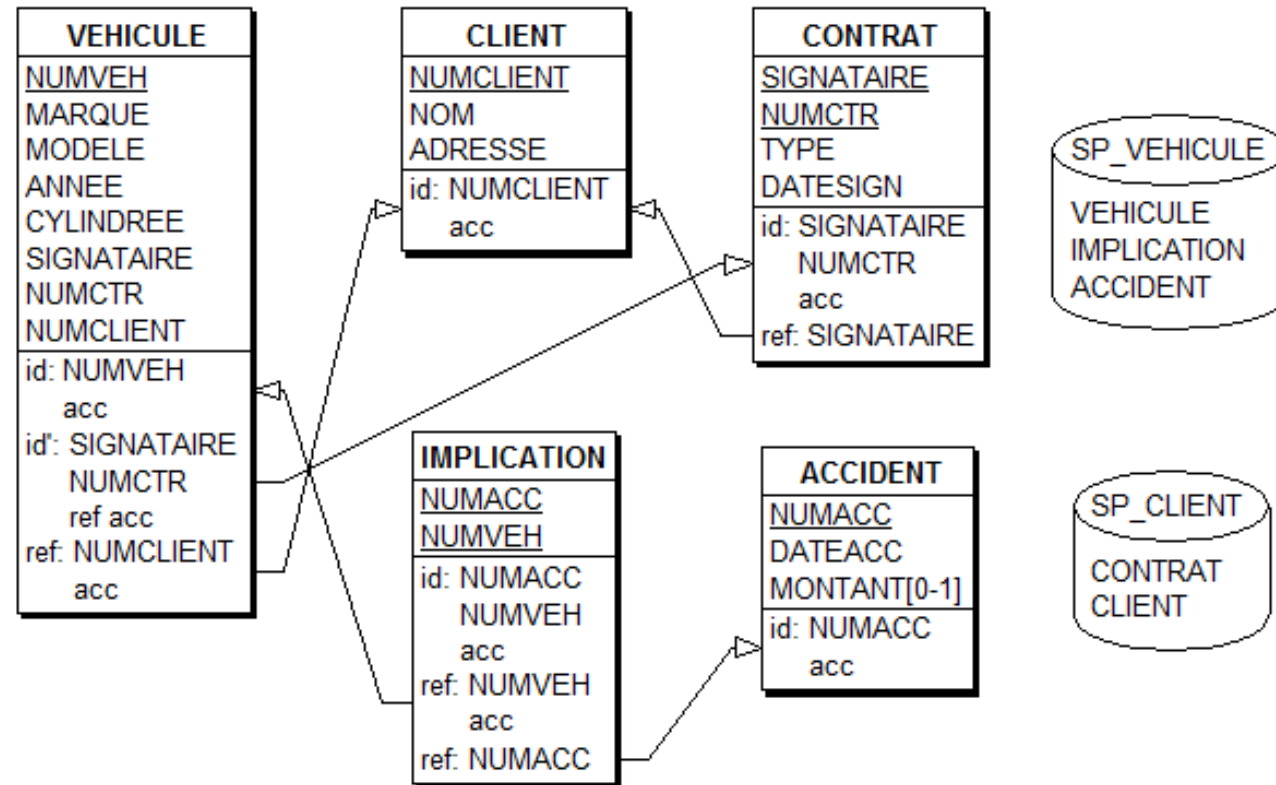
VEHICULE
NUMVEH
MARQUE
MODELE
ANNEE
CYLINDREE
SIGNATAIRE
NUMCTR
NUMCLIENT
id: NUMVEH
acc
id': SIGNATAIRE
NUMCTR
ref acc
ref: NUMCLIENT
acc

CLIENT
NUMCLIENT
NOM
ADRESSE
id: NUMCLIENT
acc

CONTRAT
SIGNATAIRE
NUMCTR
TYPE
DATESIGN
id: SIGNATAIRE
NUMCTR
acc
ref: SIGNATAIRE

SP_VEHICULE
VEHICULE
IMPLICATION
ACCIDENT

IMPLICATION
NUMACC
NUMVEH
id: NUMACC
NUMVEH
acc
ref: NUMVEH
acc
ref: NUMACC

ACCIDENT
NUMACC
DATEACC
MONTANT[0-1]
id: NUMACC
acc

SP_CLIENT
CONTRAT
CLIENT